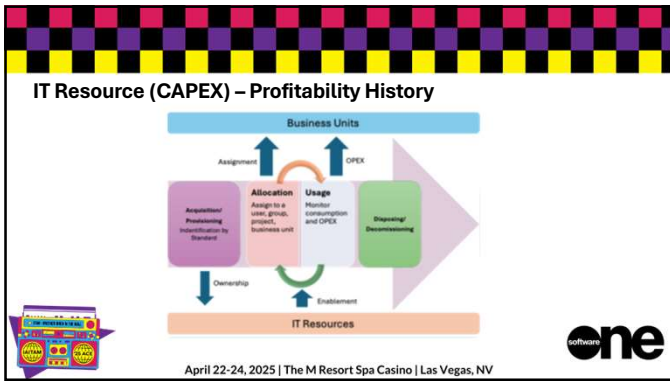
IT Resource (CAPEX) – Profitability History

Business Units

Assignment

OPEX

Acquisition/ Provisioning
Indentification by Standard

Allocation
Assign to a user, group, project, business unit

Usage
Monitor consumption and OPEX

Disposing/ Decomissioning

Ownership

Enablement

IT Resources

ITAM

25 ACE

software one

April 22-24, 2025 | The M Resort Spa Casino | Las Vegas, NV